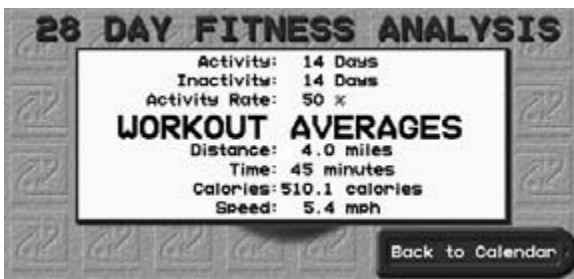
28 DAY FITNESS ANALYSIS

| | |
|---|---|
| Activity: | 14 Days |
| Inactivity: | 14 Days |
| Activity Rate: | 50 % |

WORKOUT AVERAGES

| | |
|---|---|
| Distance: | 4.0 miles |
| Time: | 45 minutes |
| Calories: | 510.1 calories |
| Speed: | 5.4 mph |

Back to Calendar